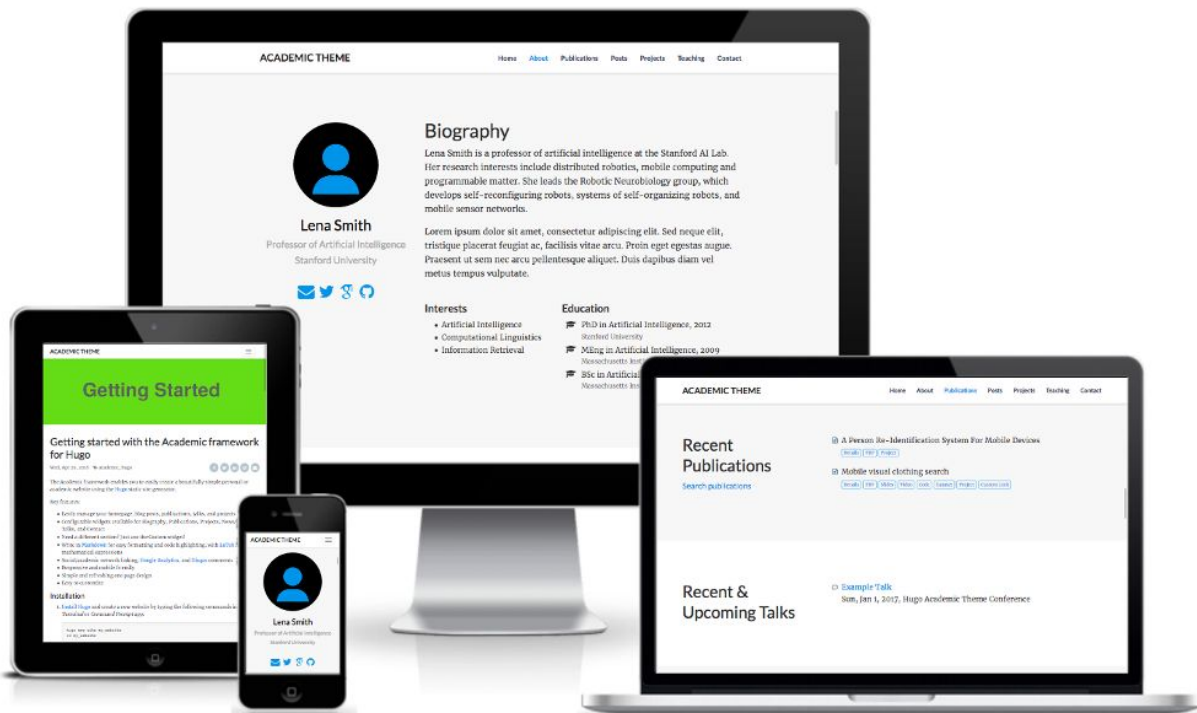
ACADEMIC THEME

Home About Publications Posts Projects Teaching Contact

Lena Smith

Professor of Artificial Intelligence

Stanford University

Biography

Lena Smith is a professor of artificial intelligence at the Stanford AI Lab. Her research interests include distributed robotics, mobile computing and programmable matter. She leads the Robotic Neurobiology group, which develops self-reconfiguring robots, systems of self-organizing robots, and mobile sensor networks.

Lorem ipsum dolor sit amet, consectetur adipiscing elit. Sed neque elit, tristique placerat feugiat ac, facilisis vitae arcu. Proin eget egestas augue. Praesent ut sem nec arcu pellentesque aliquet. Duis dapibus diam vel metus tempus vulputate.

Interests

- Artificial Intelligence
- Computational Linguistics
- Information Retrieval

Education

PhD in Artificial Intelligence, 2012
Stanford University

MEng in Artificial Intelligence, 2009
Massachusetts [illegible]

BSc in Artificial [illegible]
Massachusetts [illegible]

ACADEMIC THEME

Getting Started

Getting started with the Academic framework for Hugo

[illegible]

Key features

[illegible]

Installation

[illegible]

ACADEMIC THEME

Lena Smith

Professor of Artificial Intelligence

Stanford University

ACADEMIC THEME

Home About Publications Posts Projects Teaching Contact

Recent Publications

Search publications

A Person Re-Identification System For Mobile Devices

Details PDF Project

Mobile visual clothing search

Details PDF Video Slides Code Dataset Project Source Link

Recent & Upcoming Talks

Example Talk

Sun, Jan 1, 2017, Hugo Academic Theme Conference